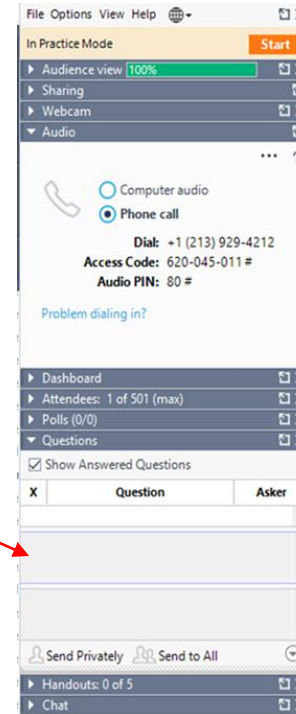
File Options View Help

In Practice Mode Start

Audience view 100%

Sharing

Webcam

Audio

...

Computer audio

Phone call

Dial: +1 (213) 929-4212

Access Code: 620-045-011 #

Audio PIN: 80 #

Problem dialing in?

Dashboard

Attendees: 1 of 501 (max)

Polls (0/0)

Questions

Show Answered Questions

| X | Question | Asker |
|---|---|---|

Send Privately Send to All

Handouts: 0 of 5

Chat